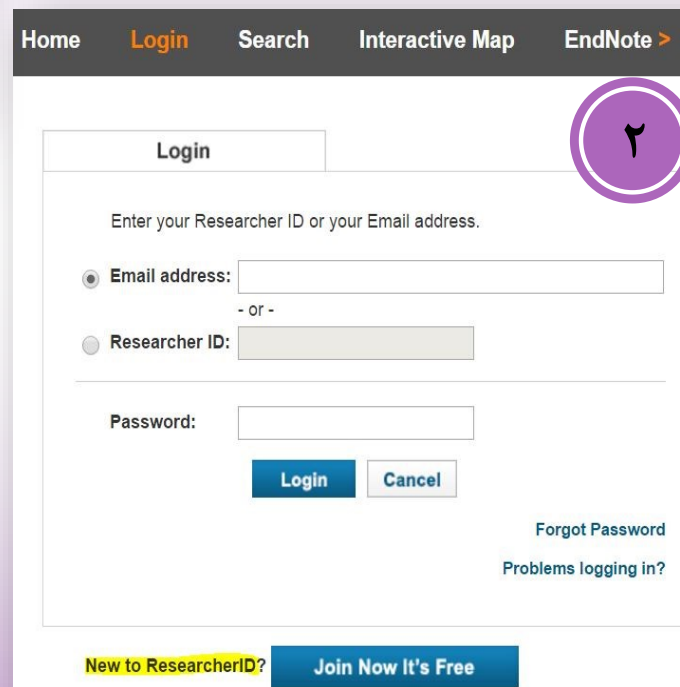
Home Login Search Interactive Map EndNote >

٢

Login

Enter your Researcher ID or your Email address.

Email address:

- or -

Researcher ID:

Password:

Login Cancel

Forgot Password

Problems logging in?

New to ResearcherID? Join Now It's Free